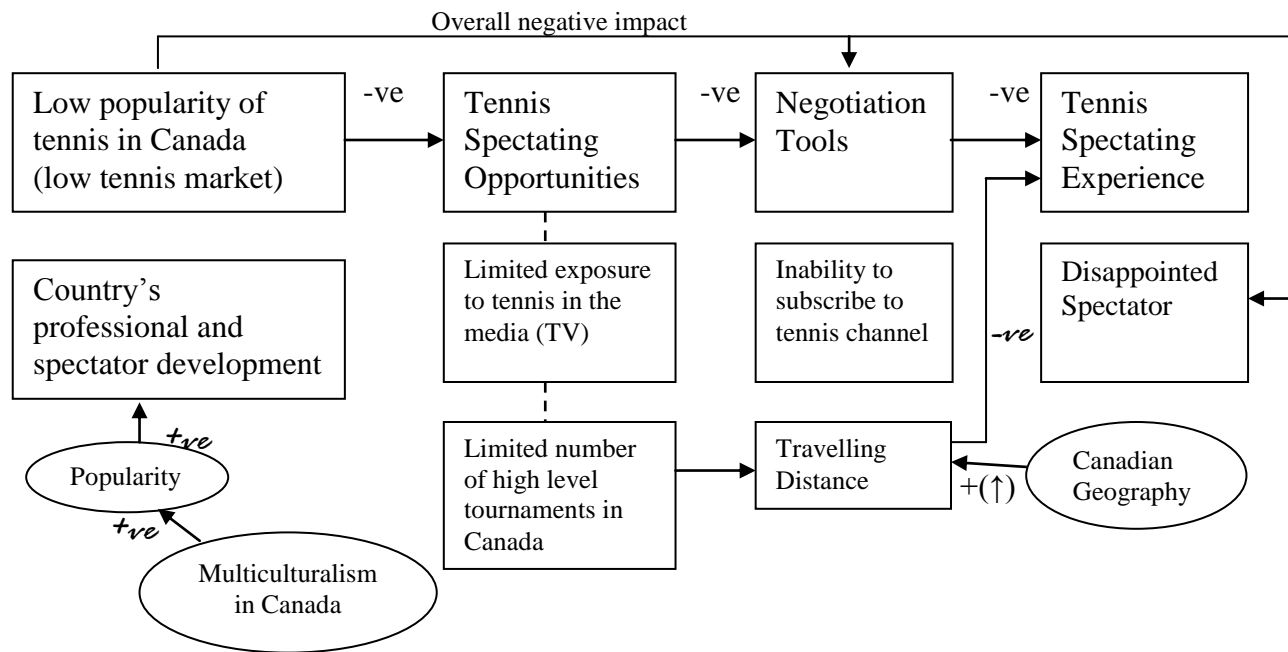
Overall negative impact

Low popularity of tennis in Canada (low tennis market)

-ve

Tennis Spectating Opportunities

-ve

Negotiation Tools

-ve

Tennis Spectating Experience

Country's professional and spectator development

Limited exposure to tennis in the media (TV)

Inability to subscribe to tennis channel

-ve

Disappointed Spectator

+ve

Popularity

+ve

Limited number of high level tournaments in Canada

Travelling Distance

+(↑)

Canadian Geography

Multiculturalism in Canada